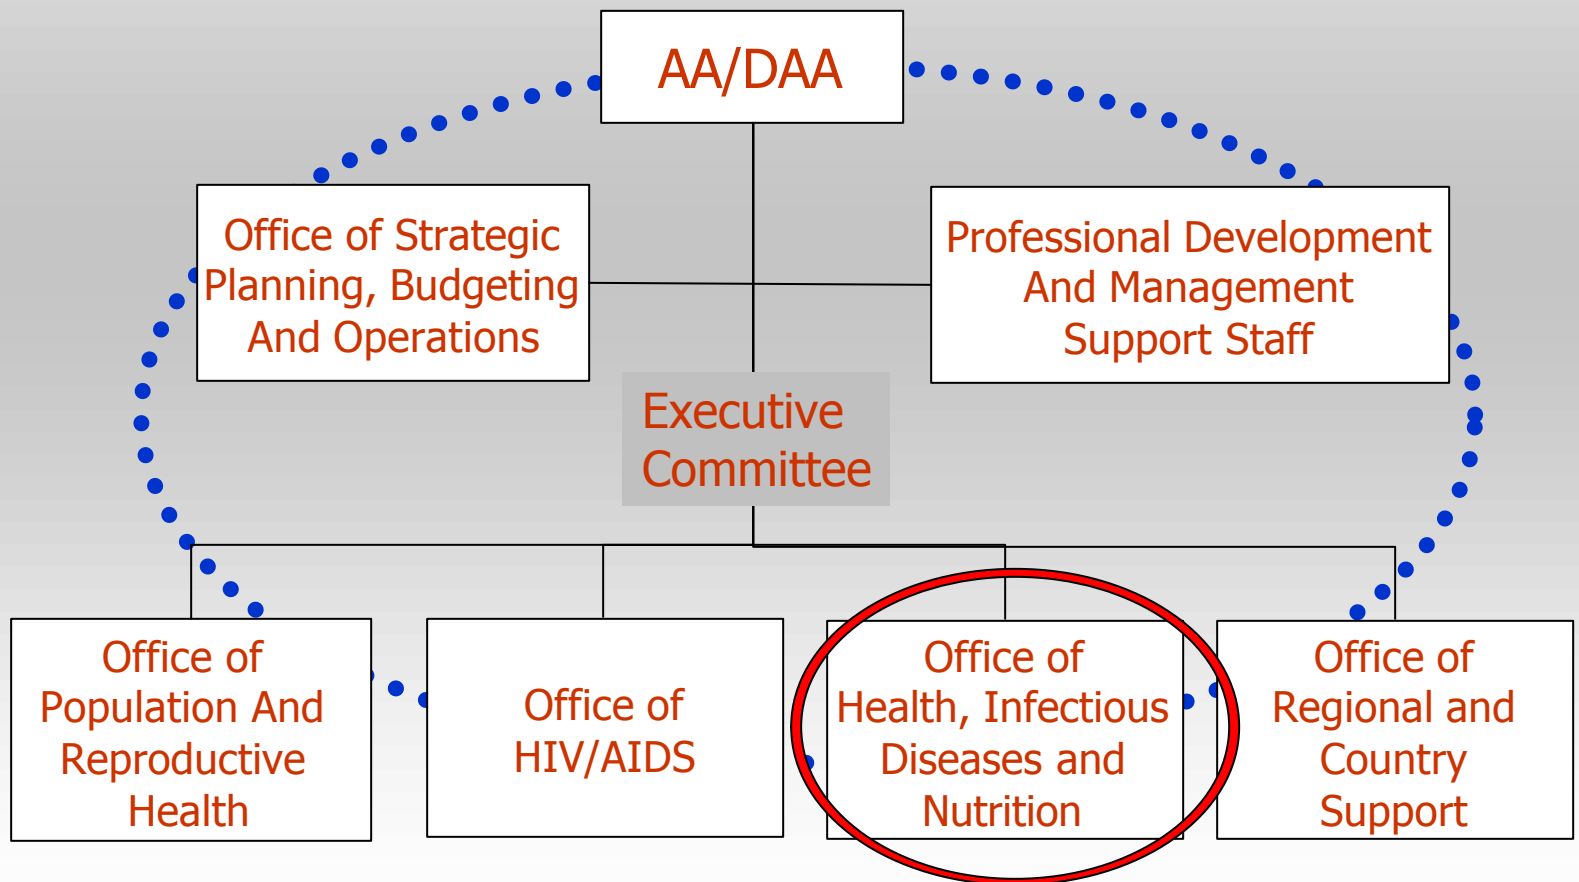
AA/DAA

Office of Strategic Planning, Budgeting And Operations

Professional Development And Management Support Staff

Executive Committee

Office of Population And Reproductive Health

Office of HIV/AIDS

Office of Health, Infectious Diseases and Nutrition

Office of Regional and Country Support